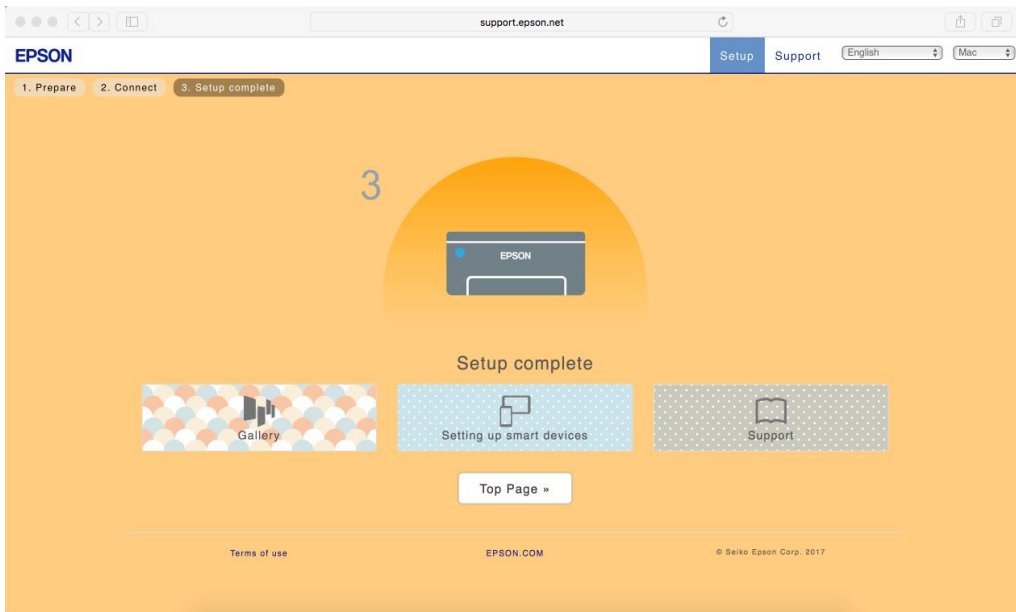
support.epson.net

EPSON

Setup Support English Mac

1. Prepare 2. Connect 3. Setup complete

3

EPSON

Setup complete

Gallery

Setting up smart devices

Support

Top Page »

Terms of use

EPSON.COM

© Seiko Epson Corp. 2017